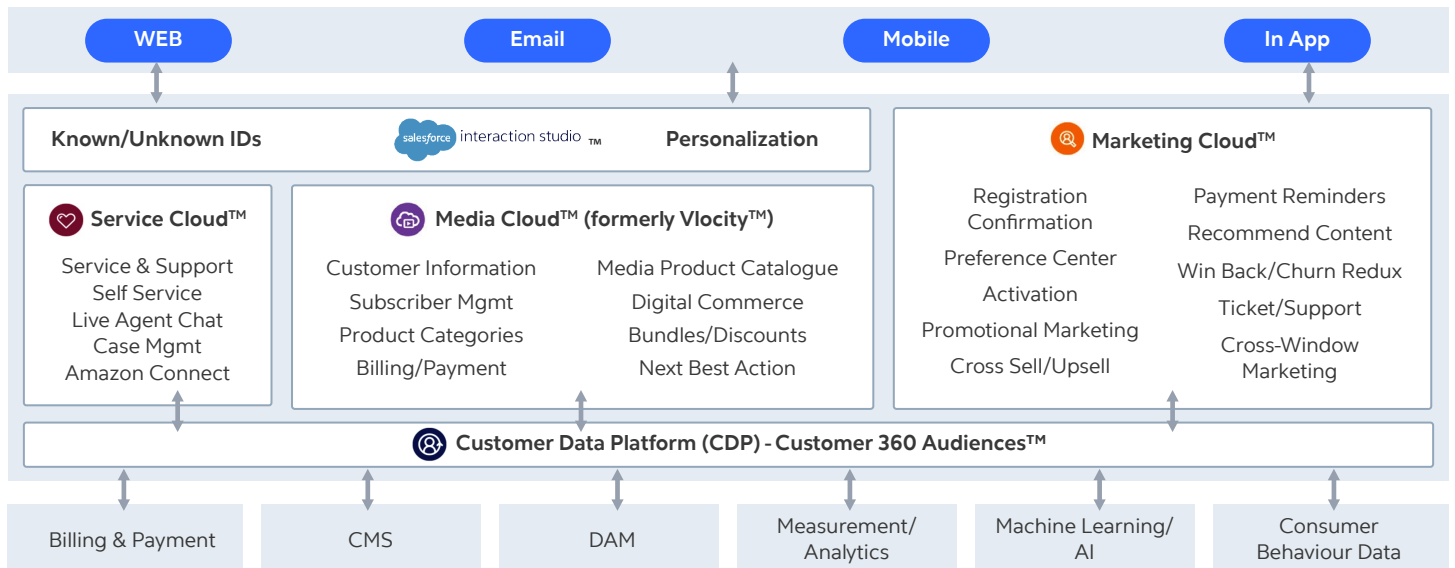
WEB
Email
Mobile
In App

Known/Unknown IDs
salesforce interaction studio ™
Personalization

Marketing Cloud™
Registration Confirmation
Preference Center
Activation
Promotional Marketing
Cross Sell/Upsell
Payment Reminders
Recommend Content
Win Back/Churn Redux
Ticket/Support
Cross-Window Marketing

Service Cloud™
Service & Support
Self Service
Live Agent Chat
Case Mgmt
Amazon Connect

Media Cloud™ (formerly Vlocity™)
Customer Information
Subscriber Mgmt
Product Categories
Billing/Payment
Media Product Catalogue
Digital Commerce
Bundles/Discounts
Next Best Action

Customer Data Platform (CDP) - Customer 360 Audiences™

Billing & Payment
CMS
DAM
Measurement/ Analytics
Machine Learning/ AI
Consumer Behaviour Data